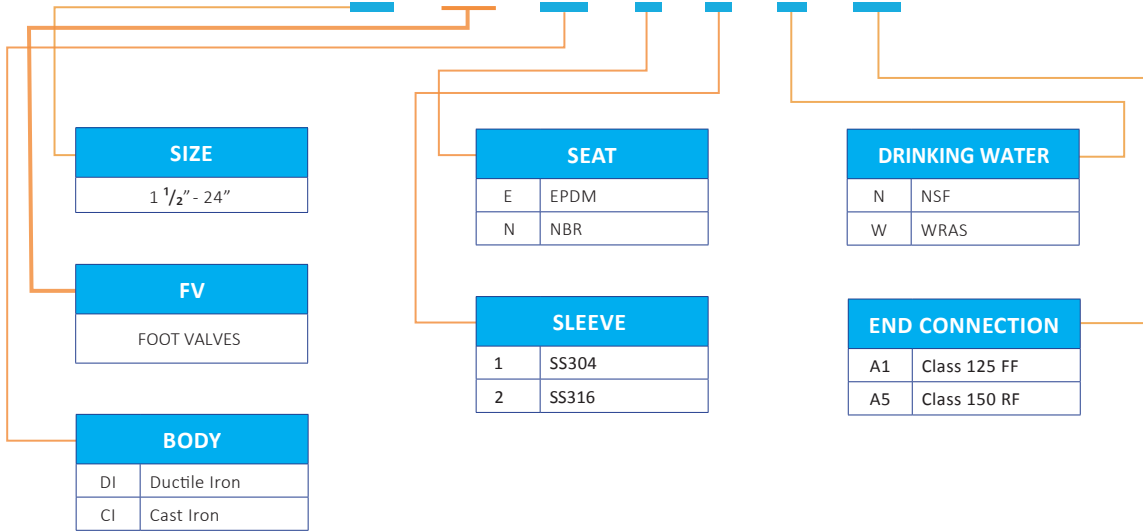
SIZE

$1\frac{1}{2}$" - 24"

FV

FOOT VALVES

BODY

| DI | Ductile Iron |
|---|---|
| CI | Cast Iron |

SEAT

| E | EPDM |
|---|---|
| N | NBR |

SLEEVE

| 1 | SS304 |
|---|---|
| 2 | SS316 |

DRINKING WATER

| N | NSF |
|---|---|
| W | WRAS |

END CONNECTION

| A1 | Class 125 FF |
|---|---|
| A5 | Class 150 RF |